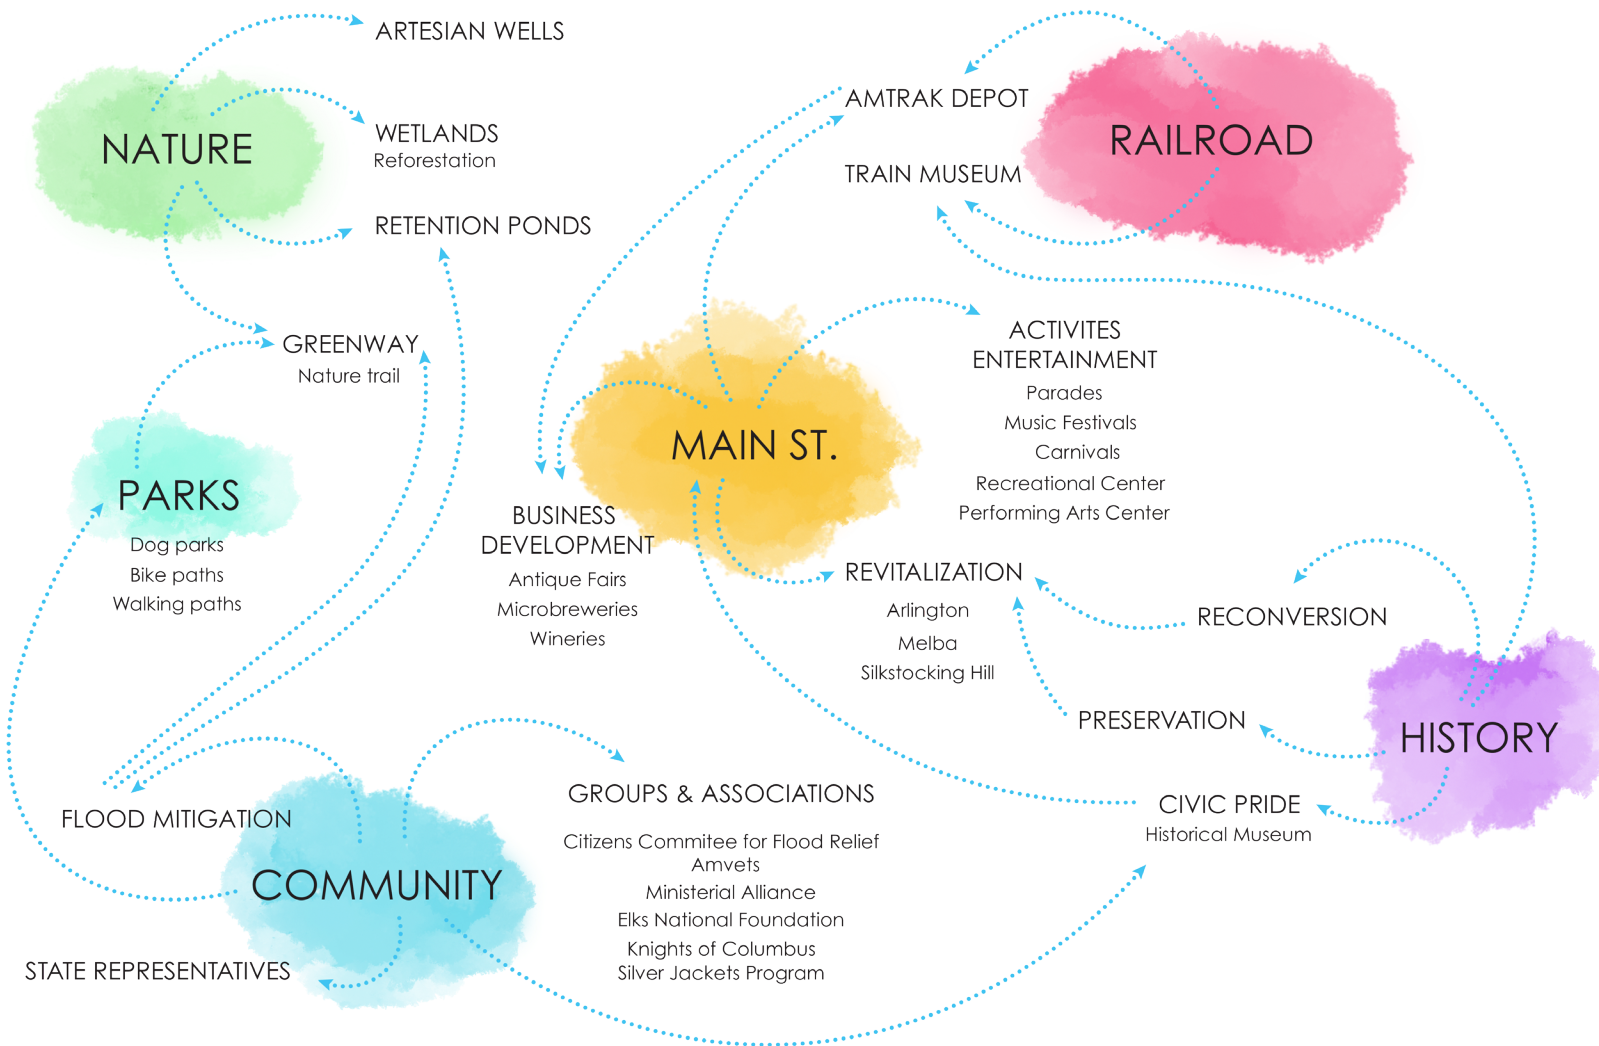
ARTESIAN WELLS

NATURE

WETLANDS
Reforestation

RETENTION PONDS

GREENWAY
Nature trail

PARKS
Dog parks
Bike paths
Walking paths

AMTRAK DEPOT

TRAIN MUSEUM

RAILROAD

ACTIVITES
ENTERTAINMENT
Parades
Music Festivals
Carnivals
Recreational Center
Performing Arts Center

MAIN ST.

BUSINESS
DEVELOPMENT
Antique Fairs
Microbreweries
Wineries

REVITALIZATION
Arlington
Melba
Silkstocking Hill

RECONVERSION

PRESERVATION

HISTORY

CIVIC PRIDE
Historical Museum

FLOOD MITIGATION

COMMUNITY

STATE REPRESENTATIVES

GROUPS & ASSOCIATIONS
Citizens Commitee for Flood Relief
Amvets
Ministerial Alliance
Elks National Foundation
Knights of Columbus
Silver Jackets Program